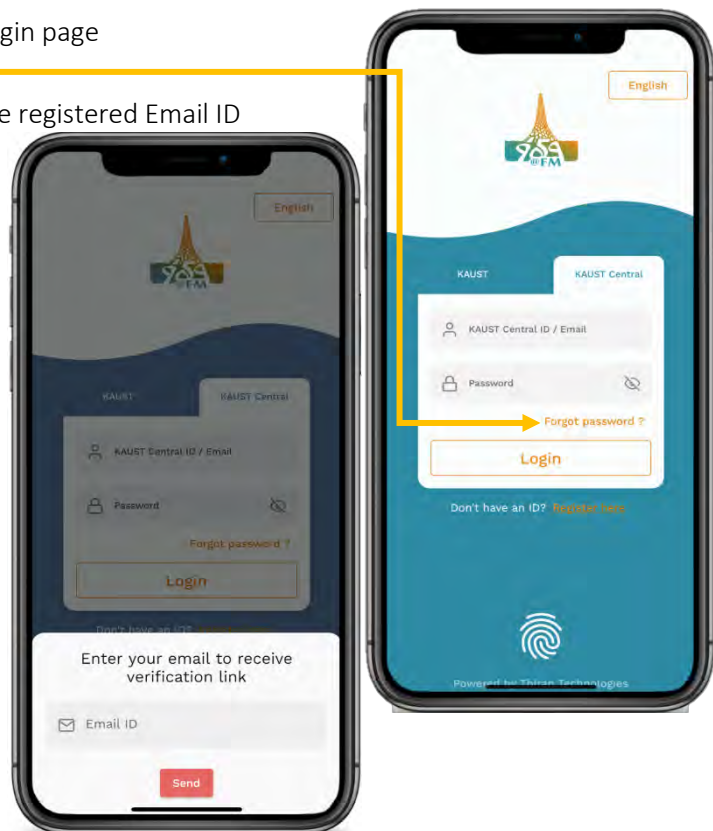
gin page

e registered Email ID

English

@FM

KAUST

KAUST Central

KAUST Central ID / Email

Password

Forgot password ?

Login

Don't have an ID? Register here

Powered by Thiran Technologies

English

@FM

KAUST

KAUST Central

KAUST Central ID / Email

Password

Forgot password ?

Login

Don't have an ID? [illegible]

Enter your email to receive verification link

Email ID

Send